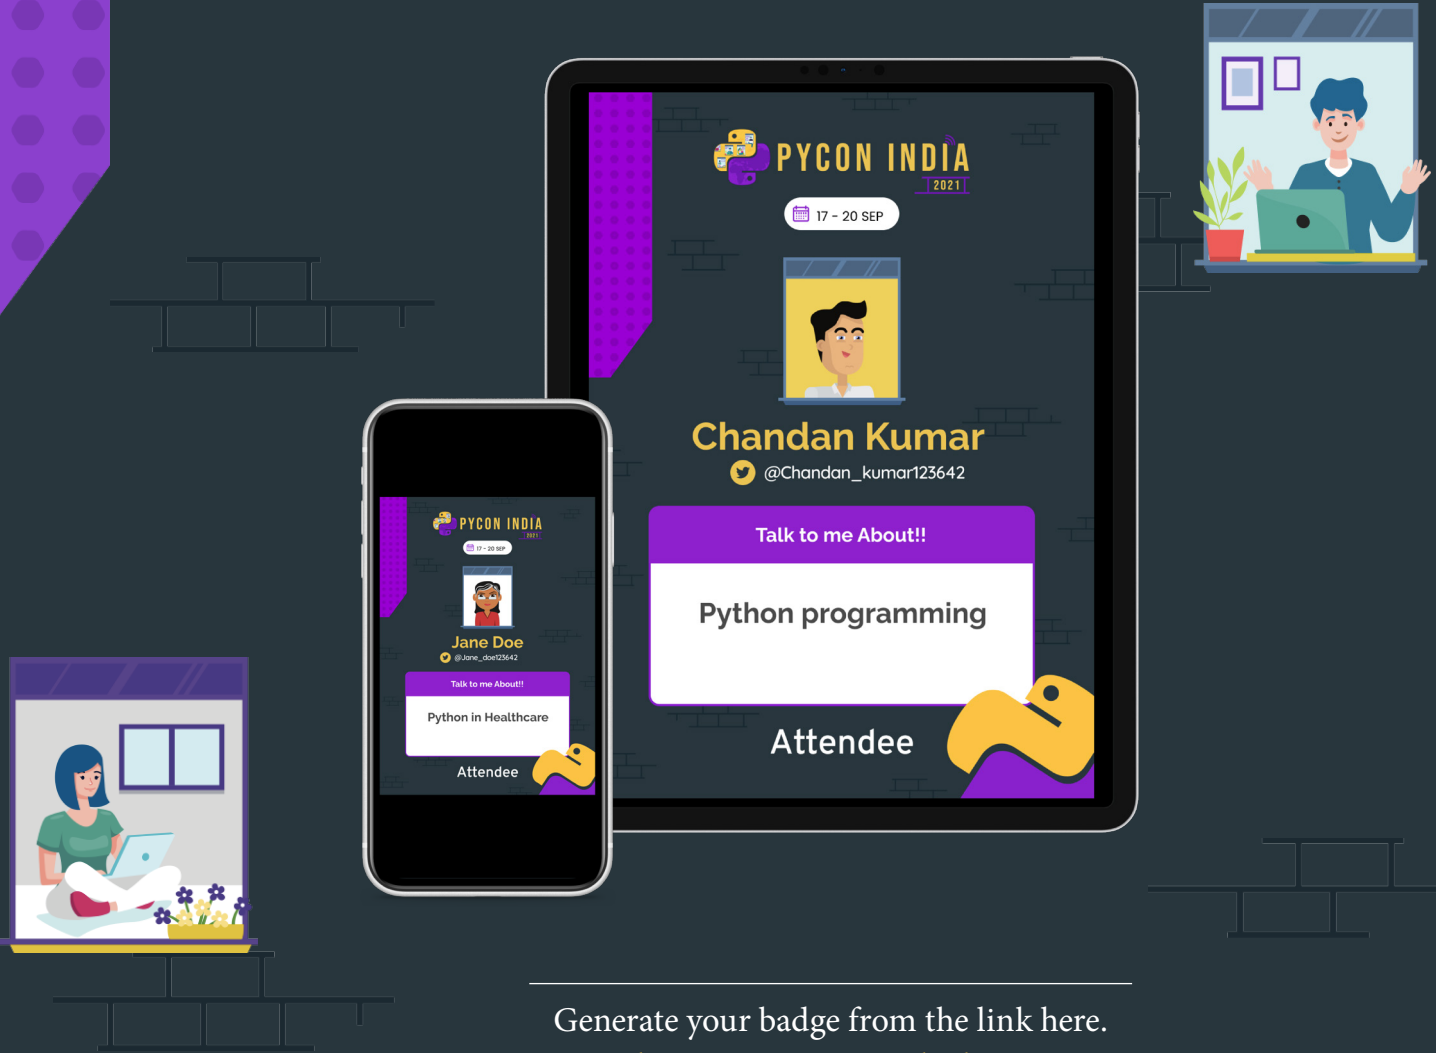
PYCON INDIA
2021
17 - 20 SEP
Chandan Kumar
@Chandan_kumar123642
Talk to me About!!
Python programming
Attendee

PYCON INDIA
2021
17 - 20 SEP
Jane Doe
@Jane_doe123642
Talk to me About!!
Python in Healthcare
Attendee

Generate your badge from the link here.